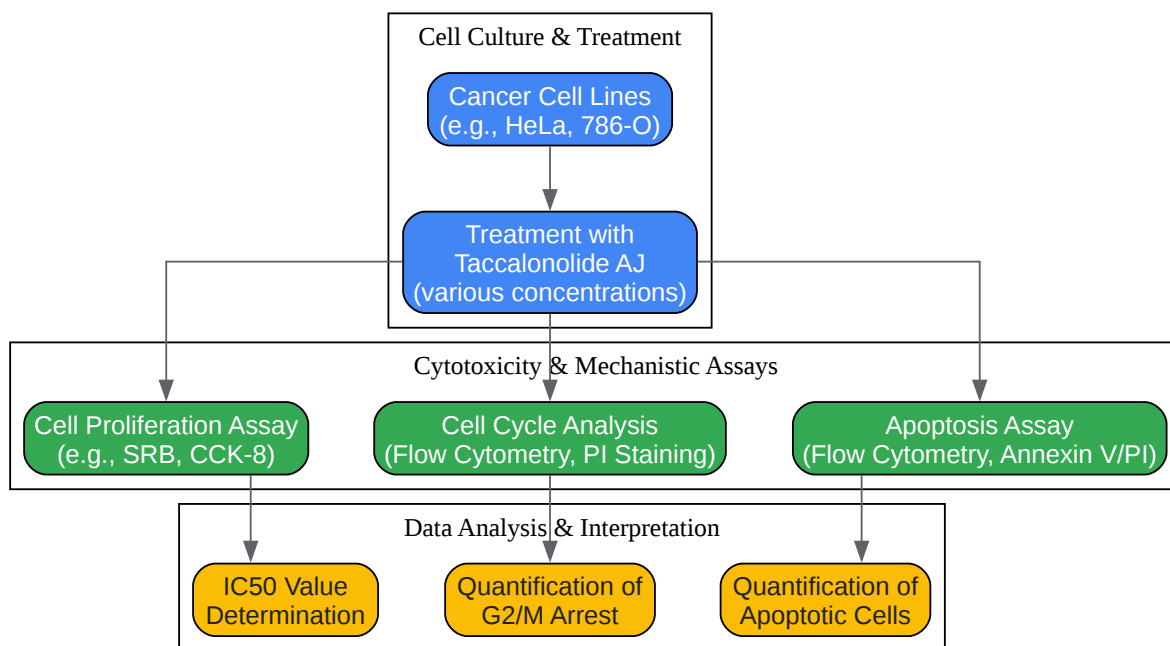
Cell Culture & Treatment

Cancer Cell Lines
(e.g., HeLa, 786-O)

Treatment with
Taccalonolide AJ
(various concentrations)

Cytotoxicity & Mechanistic Assays

Cell Proliferation Assay
(e.g., SRB, CCK-8)

Cell Cycle Analysis
(Flow Cytometry, PI Staining)

Apoptosis Assay
(Flow Cytometry, Annexin V/PI)

Data Analysis & Interpretation

IC50 Value
Determination

Quantification of
G2/M Arrest

Quantification of
Apoptotic Cells